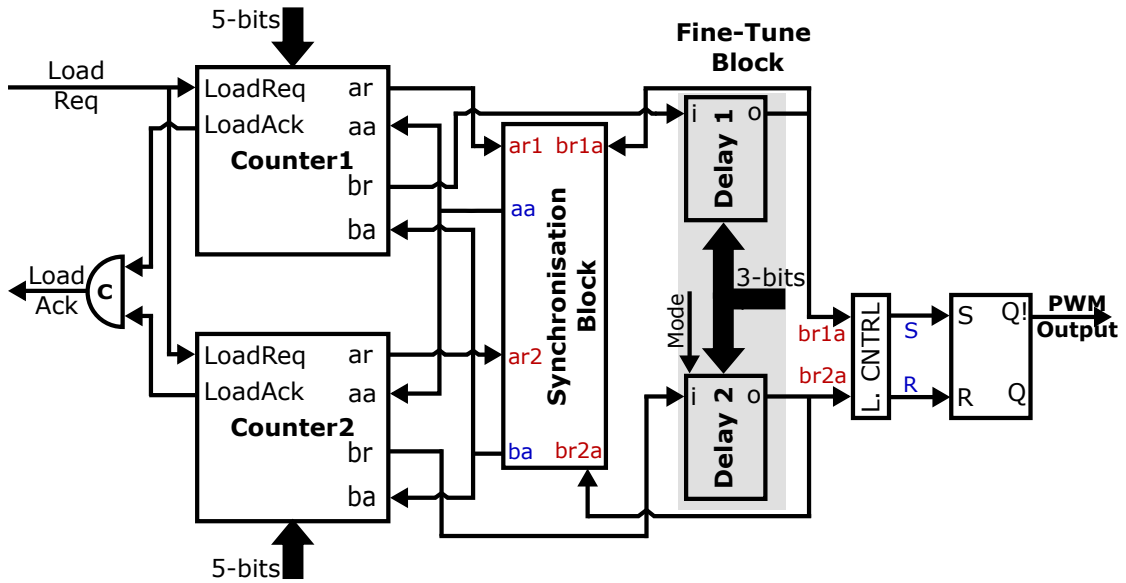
5-bits

Fine-Tune Block

Load Req

LoadReq ar
LoadAck aa
Counter1
br
ba

ar1 br1a
aa
Synchronisation Block
ar2
ba br2a

i Delay 1 o

3-bits
Mode

i Delay 2 o

br1a
br2a
L. CNTRL
S
R

S Q!
R Q

PWM Output

Load Ack
C

LoadReq ar
LoadAck aa
Counter2
br
ba

5-bits